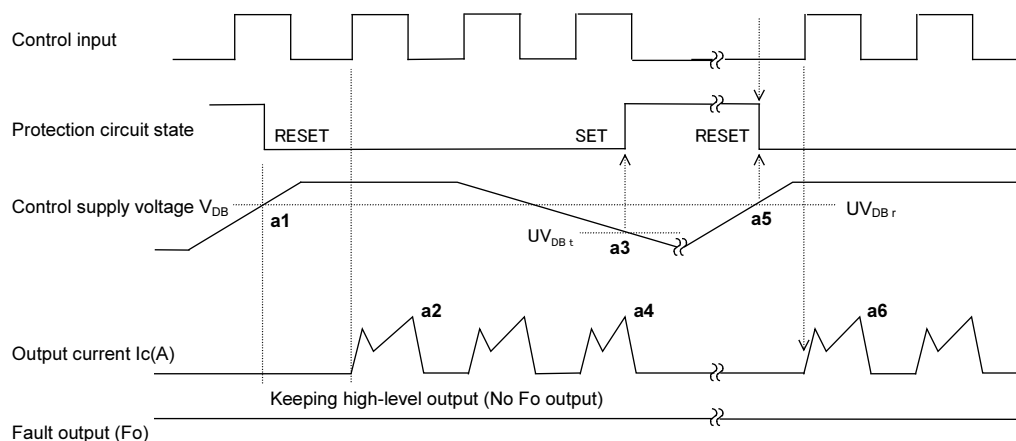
Control input

Protection circuit state

RESET

SET

RESET

Control supply voltage $V_{DB}$

a1

$UV_{DBt}$

a3

a5

$UV_{DBr}$

a2

a4

a6

Output current Ic(A)

Keeping high-level output (No Fo output)

Fault output (Fo)